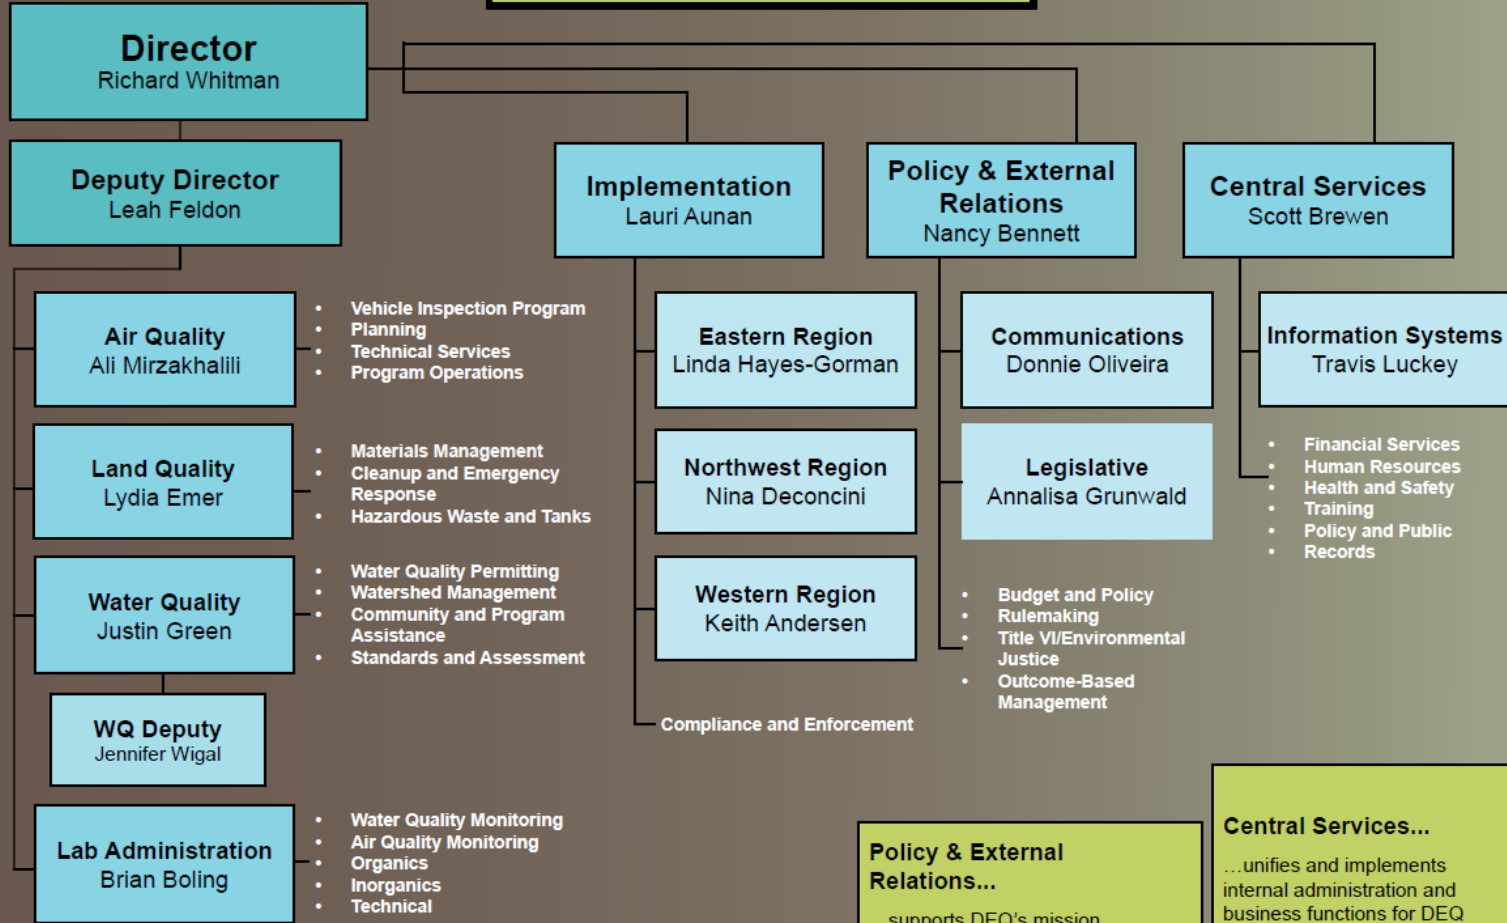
Director
Richard Whitman

Deputy Director
Leah Feldon

Implementation
Lauri Aunan

Policy & External Relations
Nancy Bennett

Central Services
Scott Brewen

Air Quality
Ali Mirzakhalili

- Vehicle Inspection Program
- Planning
- Technical Services
- Program Operations

Land Quality
Lydia Emer

- Materials Management
- Cleanup and Emergency Response
- Hazardous Waste and Tanks

Water Quality
Justin Green

- Water Quality Permitting
- Watershed Management
- Community and Program Assistance
- Standards and Assessment

WQ Deputy
Jennifer Wigal

Lab Administration
Brian Boling

- Water Quality Monitoring
- Air Quality Monitoring
- Organics
- Inorganics
- Technical

Eastern Region
Linda Hayes-Gorman

Northwest Region
Nina Deconcini

Western Region
Keith Andersen

Compliance and Enforcement

Communications
Donnie Oliveira

Legislative
Annalisa Grunwald

- Budget and Policy
- Rulemaking
- Title VI/Environmental Justice
- Outcome-Based Management

Information Systems
Travis Luckey

- Financial Services
- Human Resources
- Health and Safety
- Training
- Policy and Public
- Records

Policy & External Relations...

...supports DEQ's mission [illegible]

Central Services...

...unifies and implements internal administration and business functions for DEQ